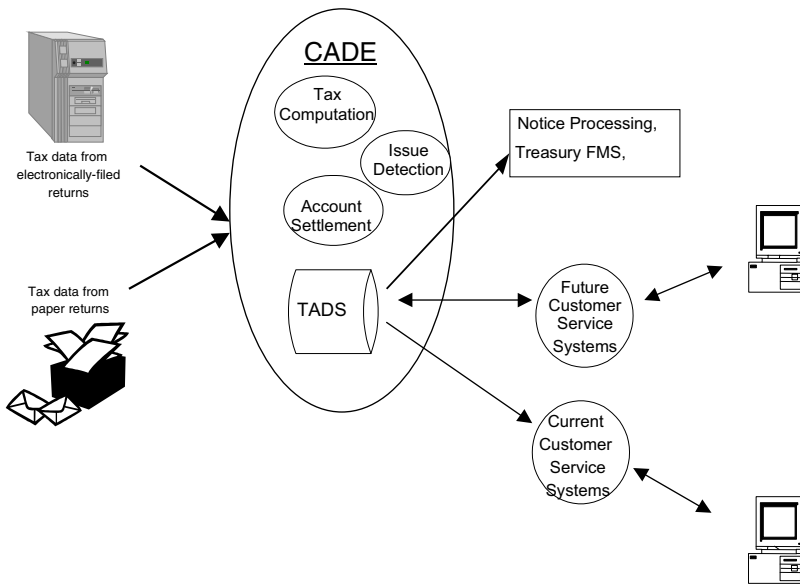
CADE

Tax Computation

Issue Detection

Account Settlement

TADS

Tax data from electronically-filed returns

Tax data from paper returns

Notice Processing,
Treasury FMS,

Future Customer Service Systems

Current Customer Service Systems